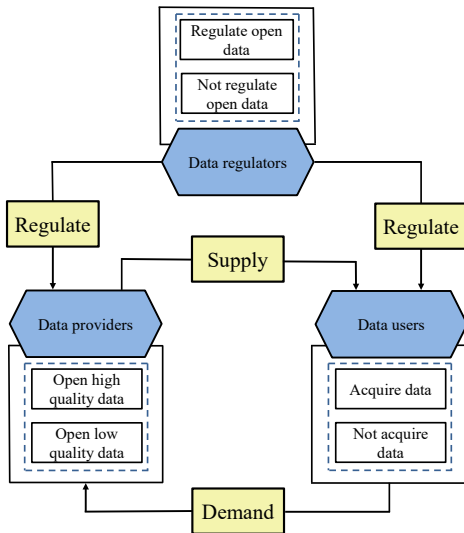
Regulate open data

Not regulate open data

Data regulators

Regulate

Regulate

Supply

Data providers

Data users

Open high quality data

Open low quality data

Acquire data

Not acquire data

Demand